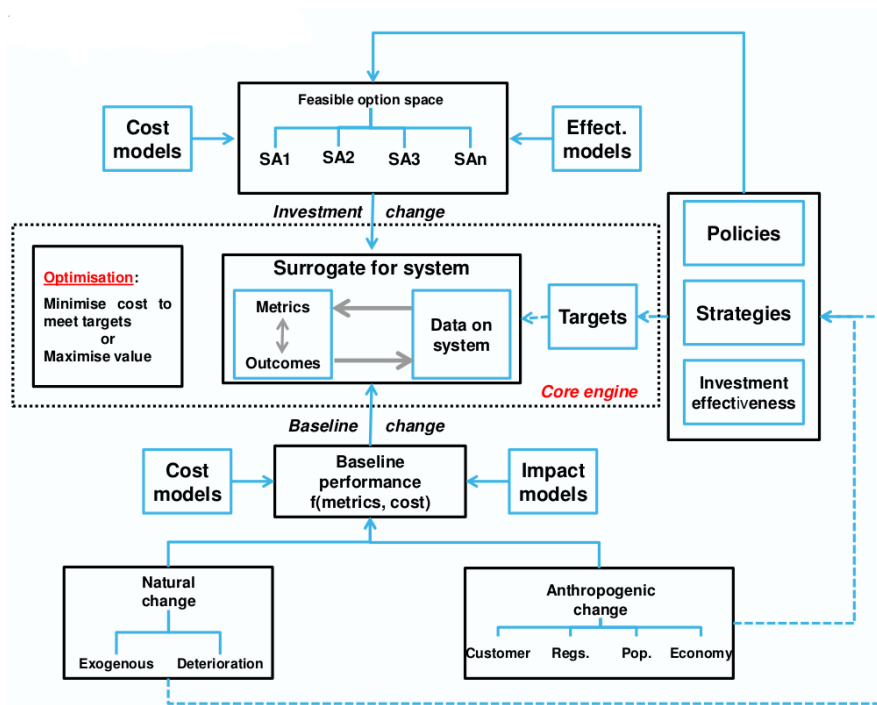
Feasible option space

SA1 SA2 SA3 SAn

Cost models

Effect. models

Investment change

Optimisation:

Minimise cost to meet targets or Maximise value

Surrogate for system

Metrics

Outcomes

Data on system

Targets

Core engine

Policies

Strategies

Investment effectiveness

Baseline change

Cost models

Baseline performance f(metrics, cost)

Impact models

Natural change

Exogenous Deterioration

Anthropogenic change

Customer Regs. Pop. Economy